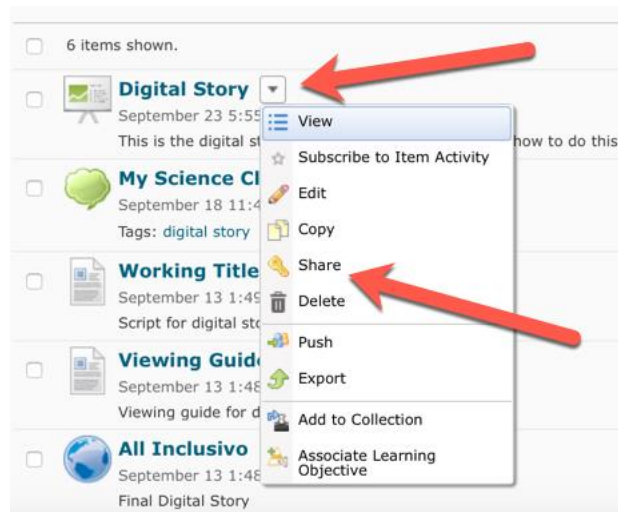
6 items shown.

Digital Story
September 23 5:55
This is the digital st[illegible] how to do this

My Science Cl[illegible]
September 18 11:4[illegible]
Tags: digital story

Working Title
September 13 1:49
Script for digital st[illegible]

Viewing Guid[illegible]
September 13 1:48
Viewing guide for d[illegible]

All Inclusivo
September 13 1:48
Final Digital Story

View
Subscribe to Item Activity
Edit
Copy
Share
Delete
Push
Export
Add to Collection
Associate Learning Objective